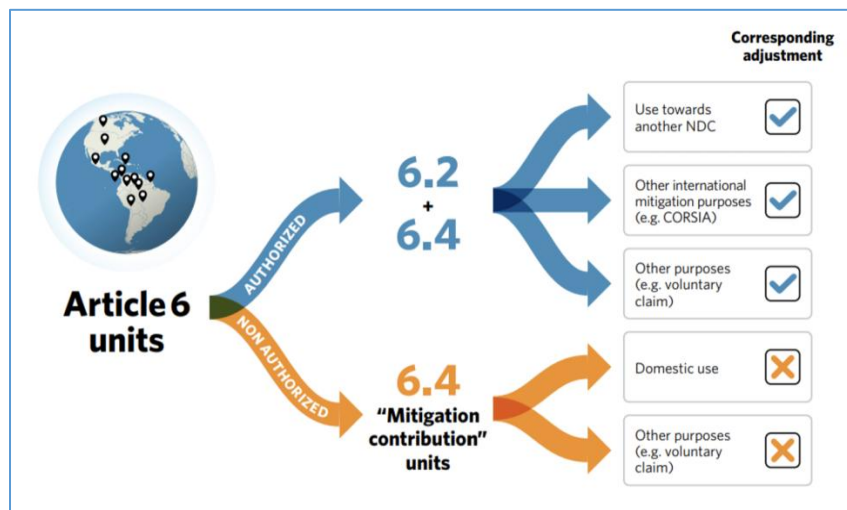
Corresponding adjustment

Article 6 units

AUTHORIZED

NON AUTHORIZED

6.2
+
6.4

6.4
"Mitigation contribution" units

Use towards another NDC

Other international mitigation purposes (e.g. CORSIA)

Other purposes (e.g. voluntary claim)

Domestic use

Other purposes (e.g. voluntary claim)